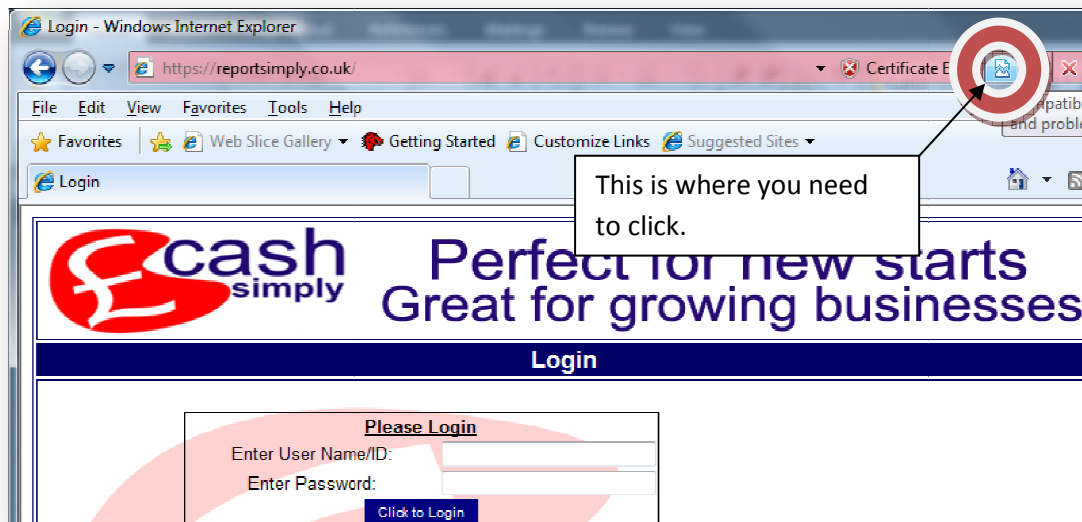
Login - Windows Internet Explorer

https://reportsimply.co.uk/

Certificate E

patib
and proble

File Edit View Favorites Tools Help

Favorites Web Slice Gallery Getting Started Customize Links Suggested Sites

Login

This is where you need to click.

£cash simply

Perfect for new starts
Great for growing businesses

Login

Please Login

Enter User Name/ID:

Enter Password:

Click to Login